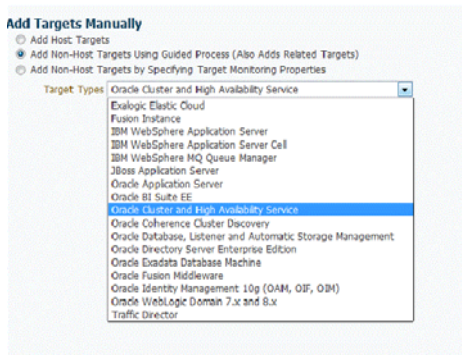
Add Targets Manually

Add Host Targets

Add Non-Host Targets Using Guided Process (Also Adds Related Targets)

Add Non-Host Targets by Specifying Target Monitoring Properties

Target Types Oracle Cluster and High Availability Service

Exalogic Elastic Cloud
Fusion Instance
IBM WebSphere Application Server
IBM WebSphere Application Server Cell
IBM WebSphere MQ Queue Manager
JBoss Application Server
Oracle Application Server
Oracle BI Suite EE
Oracle Cluster and High Availability Service
Oracle Coherence Cluster Discovery
Oracle Database, Listener and Automatic Storage Management
Oracle Directory Server Enterprise Edition
Oracle Exadata Database Machine
Oracle Fusion Middleware
Oracle Identity Management 10g (OAM, OIF, OIM)
Oracle WebLogic Domain 7.x and 8.x
Traffic Director